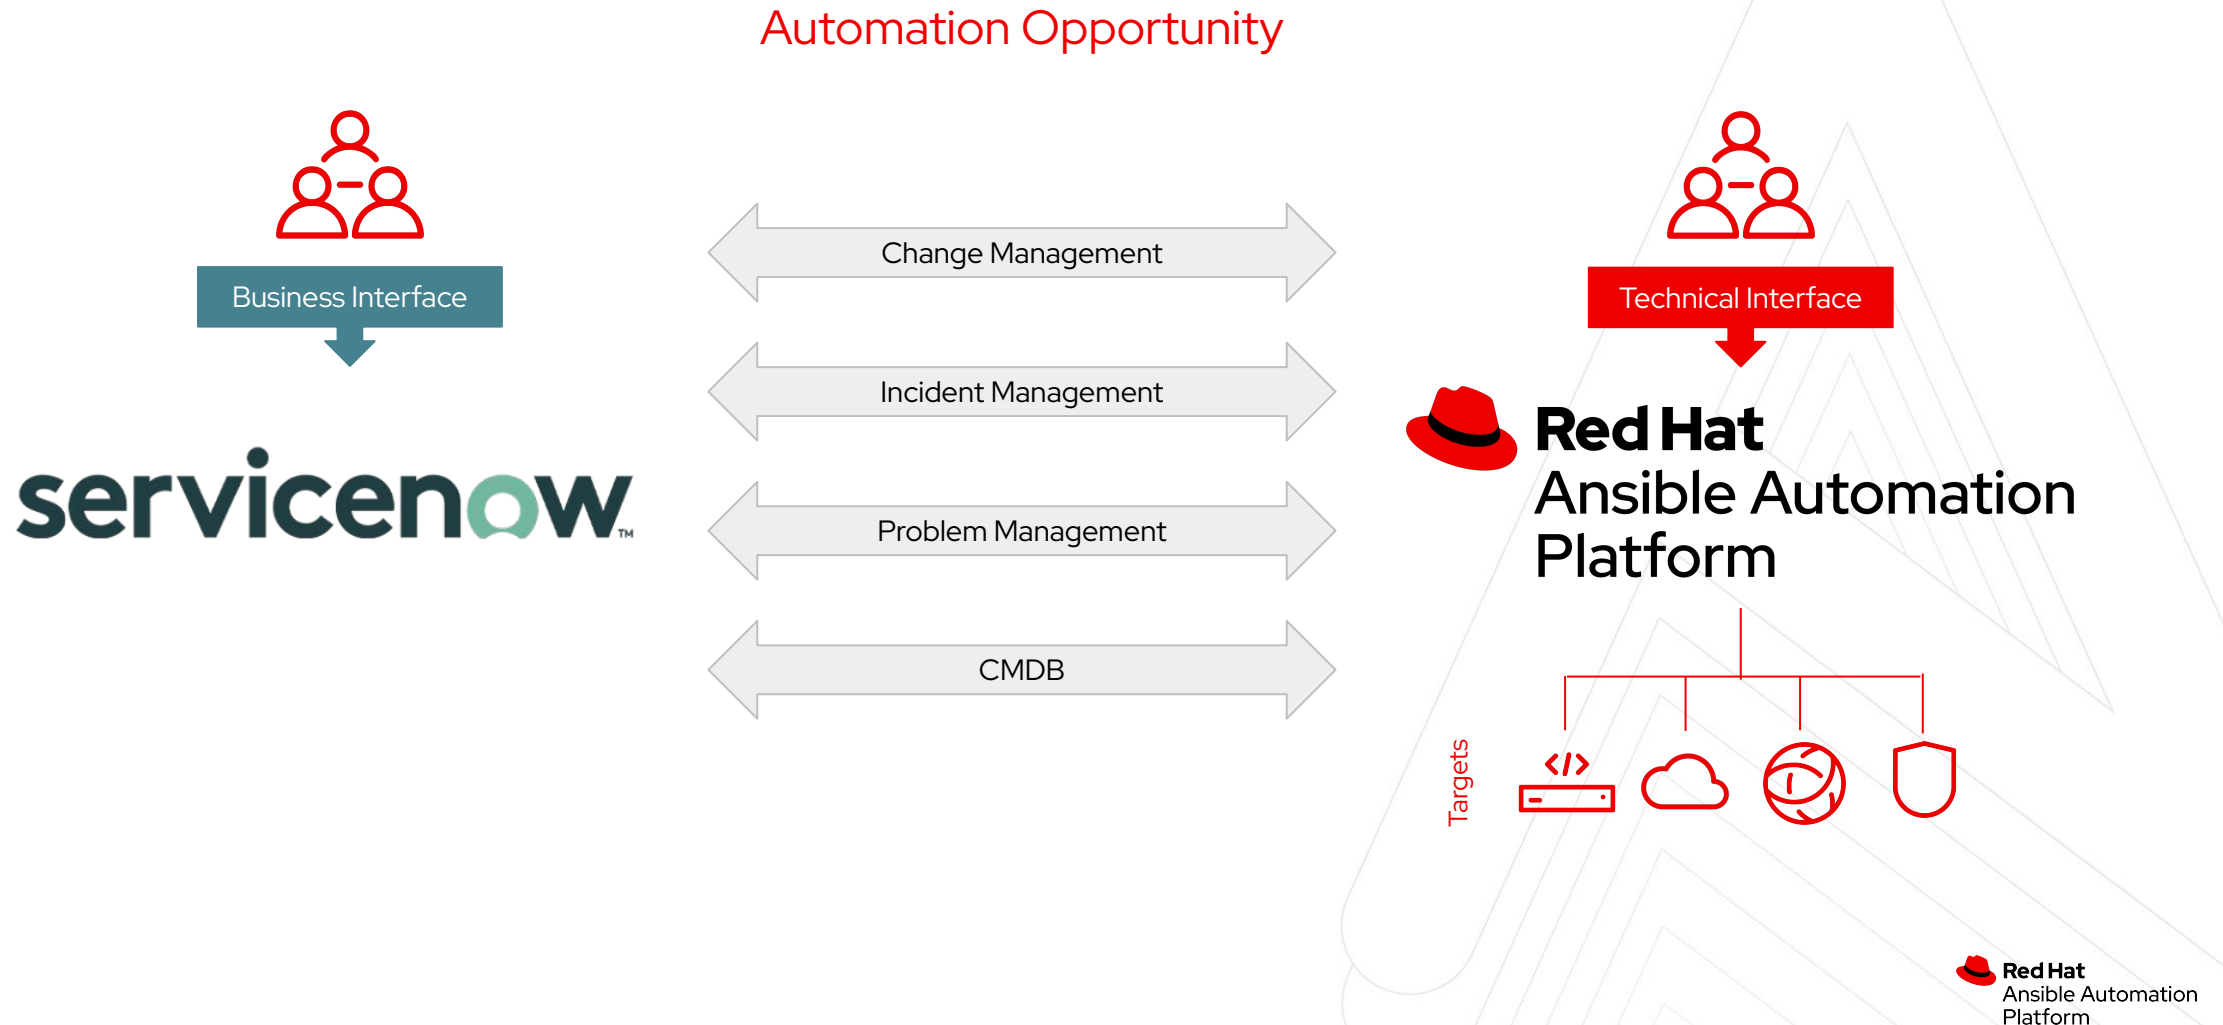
Automation Opportunity

Business Interface

servicenow™

Change Management

Incident Management

Problem Management

CMDB

Technical Interface

Red Hat
Ansible Automation Platform

Targets

Red Hat
Ansible Automation Platform